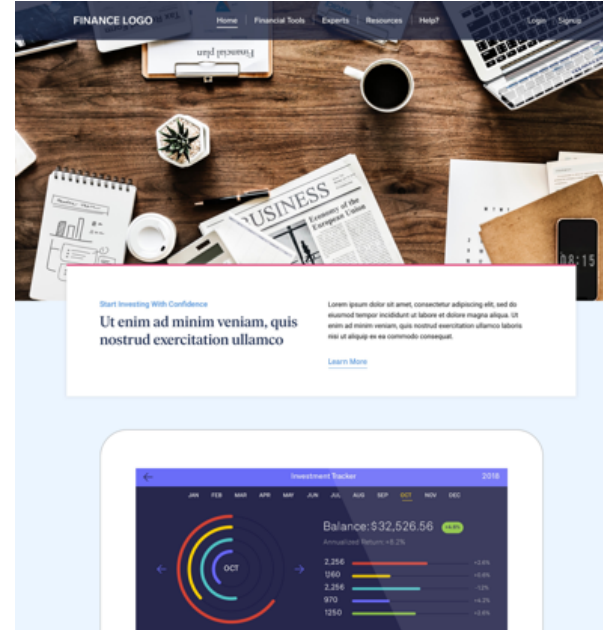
FINANCE LOGO

Home | Financial Tools | Experts | Resources | Help?

Login | Signup

Financial plan

BUSINESS

Economy of the European Union

Start Investing With Confidence

Ut enim ad minim veniam, quis nostrud exercitation ullamco

Lorem ipsum dolor sit amet, consectetur adipiscing elit, sed do eiusmod tempor incididunt ut labore et dolore magna aliqua. Ut enim ad minim veniam, quis nostrud exercitation ullamco laboris nisi ut aliquip ex ea commodo consequat.

Learn More

Investment Tracker

2018

JAN FEB MAR APR MAY JUN JUL AUG SEP OCT NOV DEC

OCT

Balance: $32,526.56

+4.8%

Annualized Return: +8.2%

| 2,256 | +2.6% |
|---|---|
| 1360 | +0.6% |
| 2,256 | -1.2% |
| 970 | +4.2% |
| 1,250 | +2.6% |

8:15